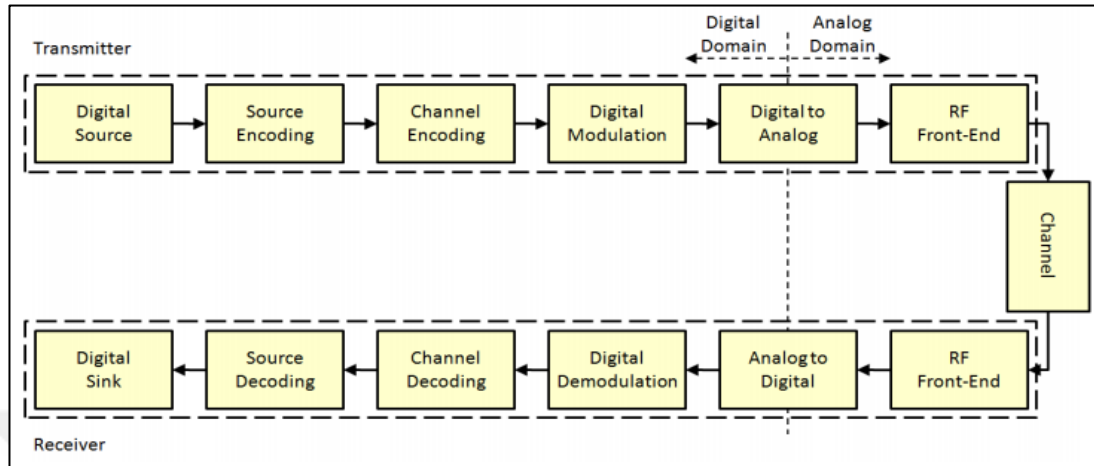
Digital Domain

Analog Domain

Transmitter

Digital Source

Source Encoding

Channel Encoding

Digital Modulation

Digital to Analog

RF Front-End

Channel

Digital Sink

Source Decoding

Channel Decoding

Digital Demodulation

Analog to Digital

RF Front-End

Receiver